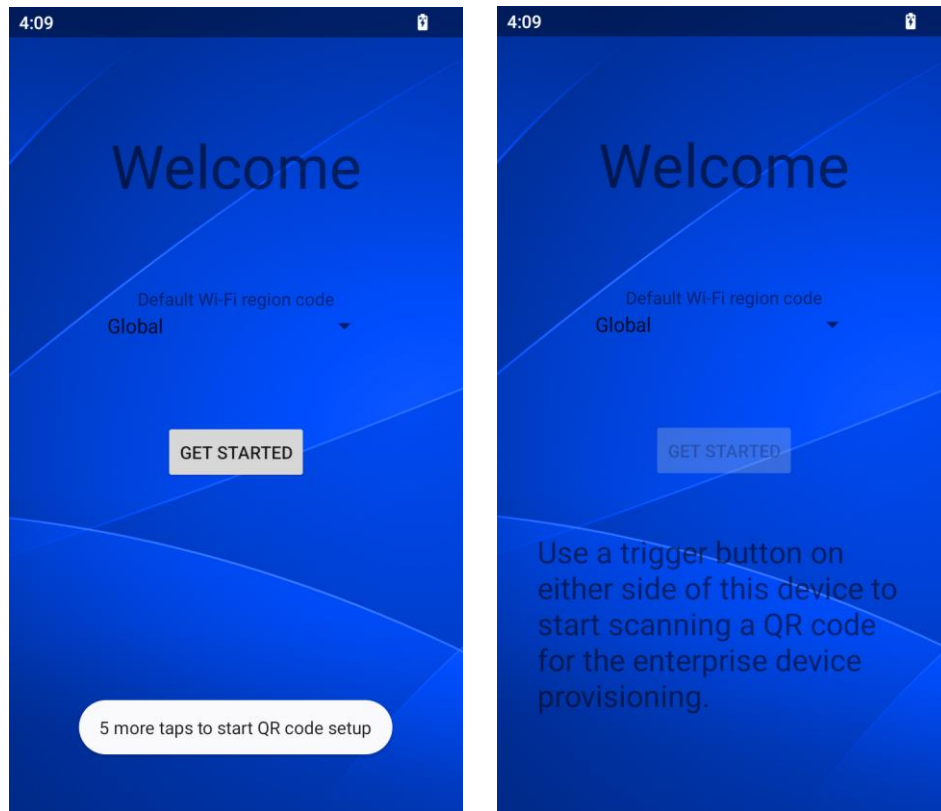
4:09

Welcome

Default Wi-Fi region code
Global

GET STARTED

5 more taps to start QR code setup

4:09

Welcome

Default Wi-Fi region code
Global

GET STARTED

Use a trigger button on either side of this device to start scanning a QR code for the enterprise device provisioning.